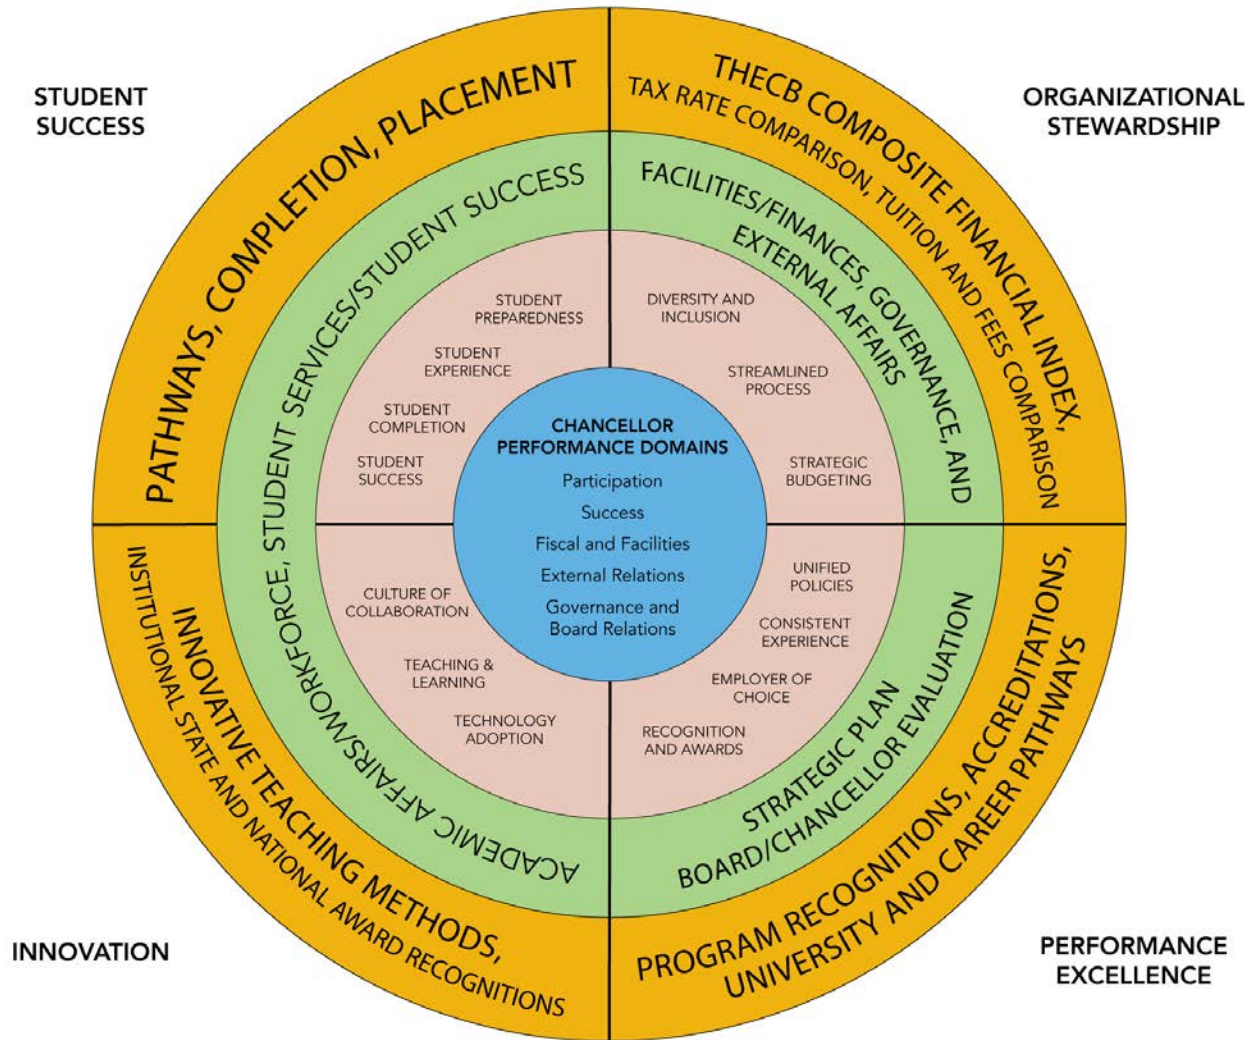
STUDENT SUCCESS

ORGANIZATIONAL STEWARDSHIP

PATHWAYS, COMPLETION, PLACEMENT

THECB COMPOSITE FINANCIAL INDEX, TAX RATE COMPARISON, TUITION AND FEES COMPARISON

ACADEMIC AFFAIRS/WORKFORCE, STUDENT SERVICES/STUDENT SUCCESS

FACILITIES/FINANCES, GOVERNANCE, AND EXTERNAL AFFAIRS

STUDENT PREPAREDNESS

STUDENT EXPERIENCE

STUDENT COMPLETION

STUDENT SUCCESS

DIVERSITY AND INCLUSION

STREAMLINED PROCESS

STRATEGIC BUDGETING

CHANCELLOR PERFORMANCE DOMAINS

Participation

Success

Fiscal and Facilities

External Relations

Governance and Board Relations

CULTURE OF COLLABORATION

TEACHING & LEARNING

TECHNOLOGY ADOPTION

UNIFIED POLICIES

CONSISTENT EXPERIENCE

EMPLOYER OF CHOICE

RECOGNITION AND AWARDS

STRATEGIC PLAN BOARD/CHANCELLOR EVALUATION

INNOVATIVE TEACHING METHODS, INSTITUTIONAL STATE AND NATIONAL AWARD RECOGNITIONS

PROGRAM RECOGNITIONS, ACCREDITATIONS, UNIVERSITY AND CAREER PATHWAYS

INNOVATION

PERFORMANCE EXCELLENCE